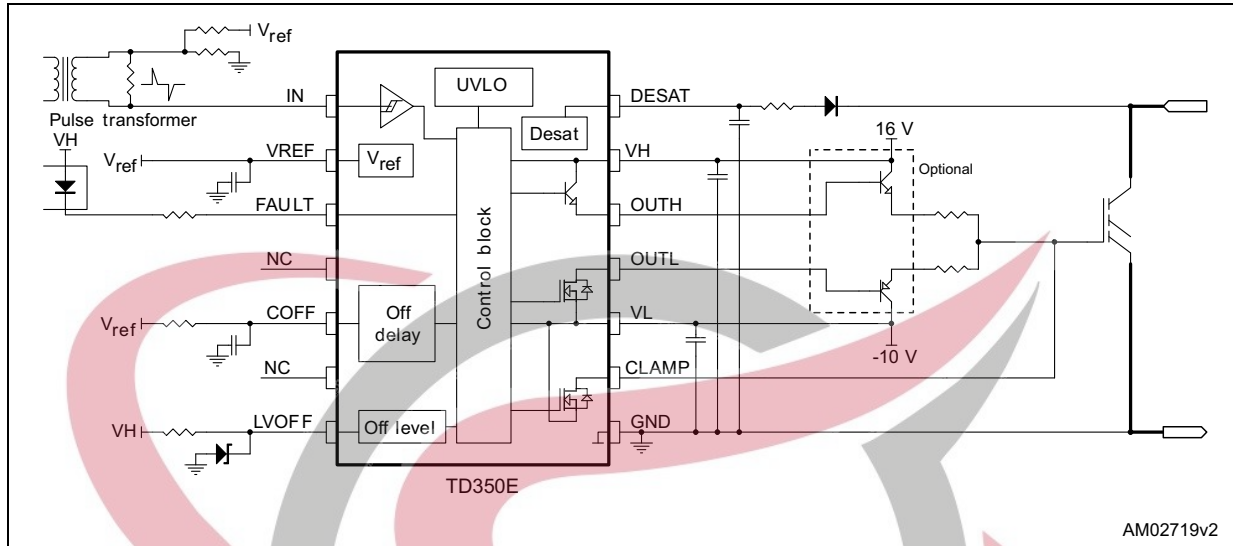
$V_{ref}$

Pulse transformer

VH

$V_{ref}$

IN

VREF

FAULT

NC

$V_{ref}$

COFF

NC

VH

LVOFF

UVLO

$V_{ref}$

Desat

Control block

Off delay

Off level

TD350E

DESAT

VH

OUTH

OUTL

VL

CLAMP

GND

16 V

Optional

-10 V

AM02719v2